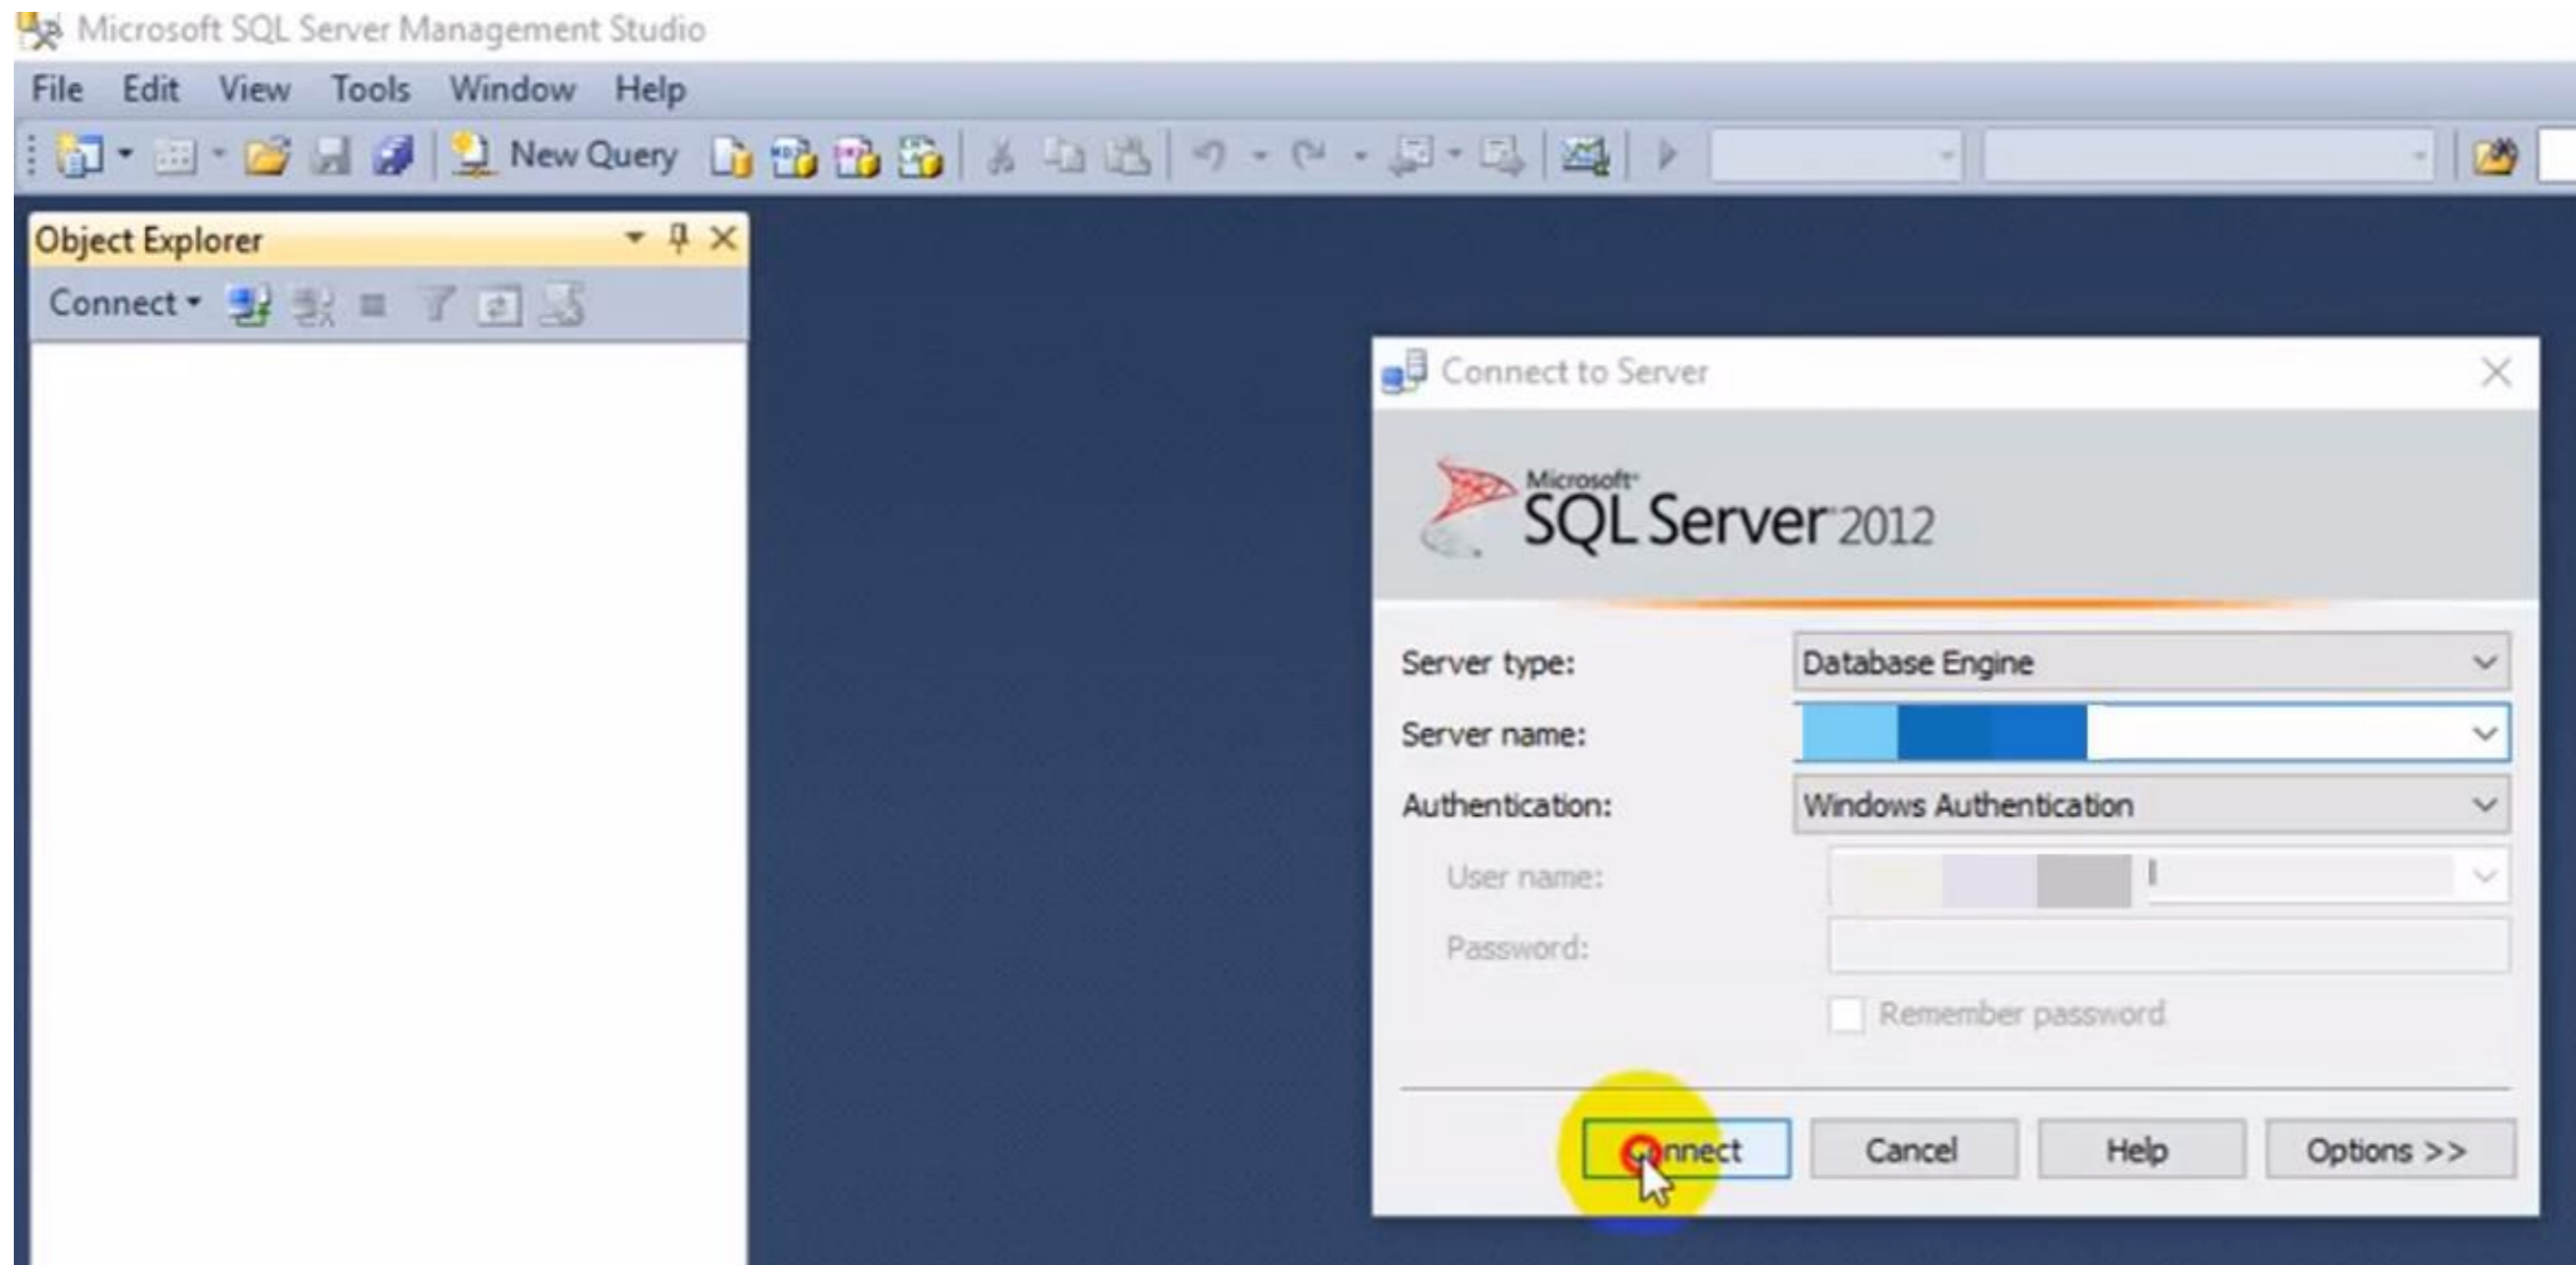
Microsoft SQL Server Management Studio

File Edit View Tools Window Help

New Query

Object Explorer

Connect

Connect to Server

Microsoft SQL Server 2012

Server type: Database Engine

Server name:

Authentication: Windows Authentication

User name:

Password:

Remember password

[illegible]nnect Cancel Help Options >>